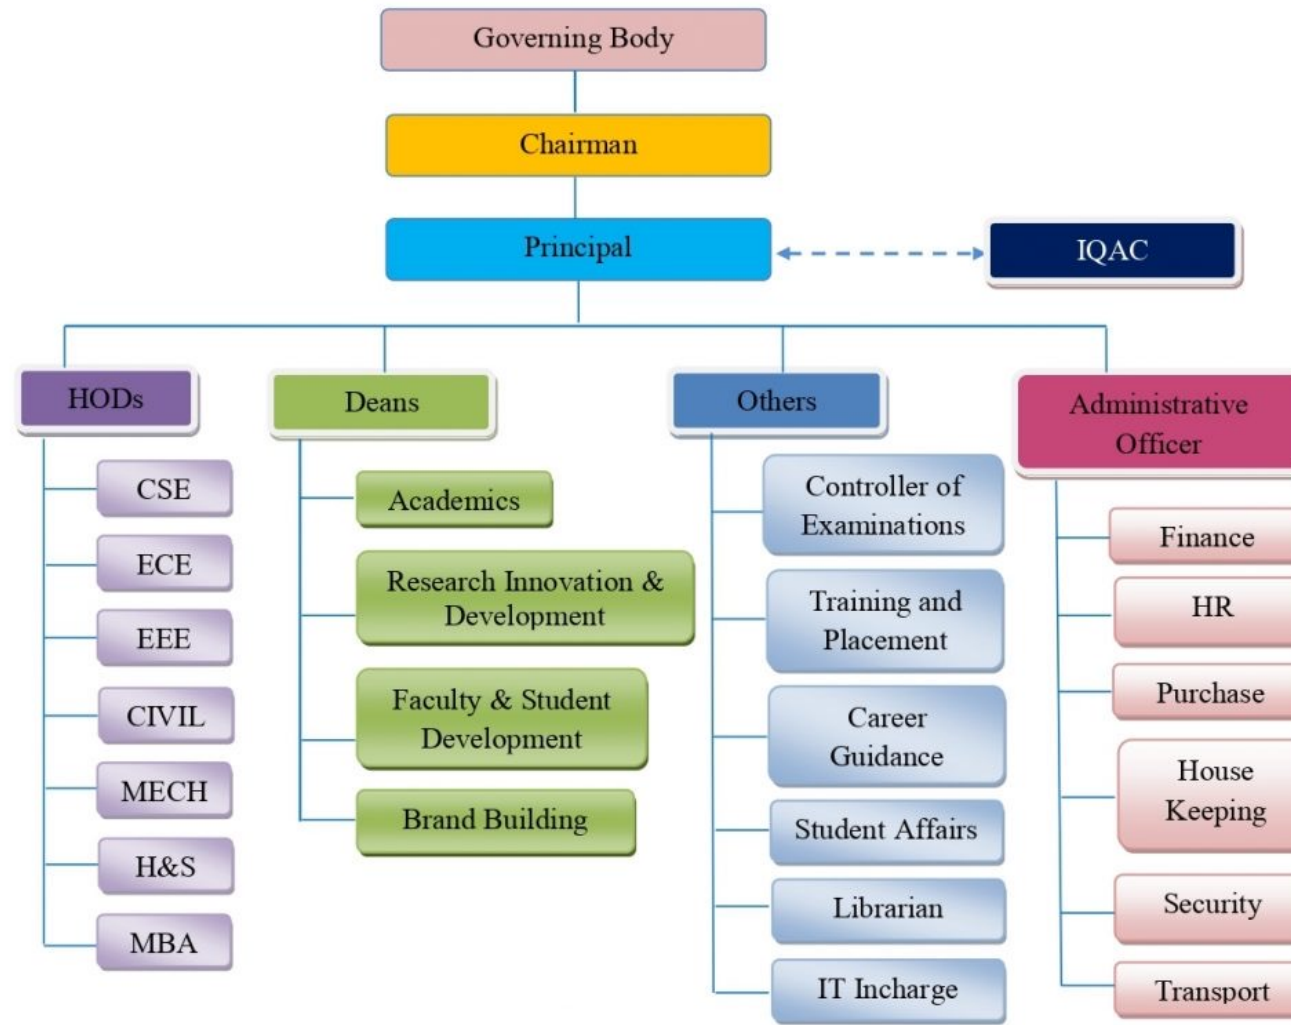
Governing Body

Chairman

Principal

IQAC

HODs

CSE

ECE

EEE

CIVIL

MECH

H&S

MBA

Deans

Academics

Research Innovation & Development

Faculty & Student Development

Brand Building

Others

Controller of Examinations

Training and Placement

Career Guidance

Student Affairs

Librarian

IT Incharge

Administrative Officer

Finance

HR

Purchase

House Keeping

Security

Transport